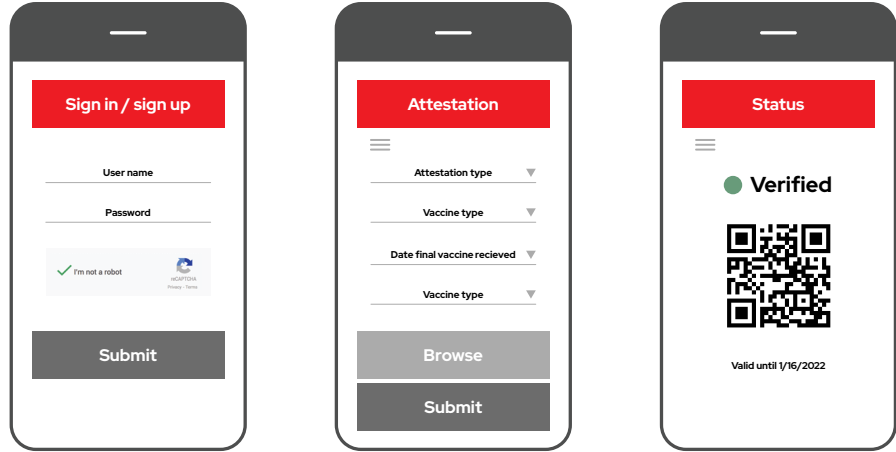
Sign in / sign up

User name

Password

I'm not a robot

reCAPTCHA
Privacy - Terms

Submit

Attestation

Attestation type

Vaccine type

Date final vaccine recieved

Vaccine type

Browse

Submit

Status

Verified

Valid until 1/16/2022